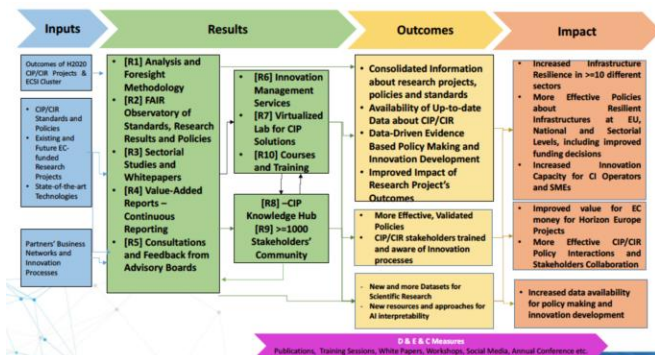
Inputs

Results

Outcomes

Impact

Outcomes of H2020 CIP/CIR Projects & ECSI Cluster

- CIP/CIR Standards and Policies
- Existing and Future EC-funded Research Projects
- State-of-the-art Technologies

Partners' Business Networks and Innovation Processes

- [R1] Analysis and Foresight Methodology
- [R2] FAIR Observatory of Standards, Research Results and Policies
- [R3] Sectorial Studies and Whitepapers
- [R4] Value-Added Reports – Continuous Reporting
- [R5] Consultations and Feedback from Advisory Boards

- [R6] Innovation Management Services
- [R7] Virtualized Lab for CIP Solutions
- [R10] Courses and Training

[R8] –CIP Knowledge Hub
[R9] >=1000 Stakeholders' Community

- Consolidated Information about research projects, policies and standards
- Availability of Up-to-date Data about CIP/CIR
- Data-Driven Evidence Based Policy Making and Innovation Development
- Improved Impact of Research Project's Outcomes

- More Effective, Validated Policies
- CIP/CIR stakeholders trained and aware of Innovation processes

- New and more Datasets for Scientific Research
- New resources and approaches for AI interpretability

- Increased Infrastructure Resilience in >=10 different sectors
- More Effective Policies about Resilient Infrastructures at EU, National and Sectorial Levels, including improved funding decisions
- Increased Innovation Capacity for CI Operators and SMEs

- Improved value for EC money for Horizon Europe Projects
- More Effective CIP/CIR Policy Interactions and Stakeholders Collaboration

- Increased data availability for policy making and innovation development

D & E & C Measures
Publications, Training Sessions, White Papers, Workshops, Social Media, Annual Conference etc.